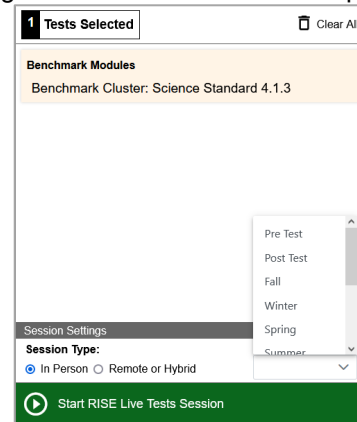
1 Tests Selected

Clear All

Benchmark Modules

Benchmark Cluster: Science Standard 4.1.3

Pre Test
Post Test
Fall
Winter
Spring
Summer

Session Settings

Session Type:

In Person Remote or Hybrid

Start RISE Live Tests Session